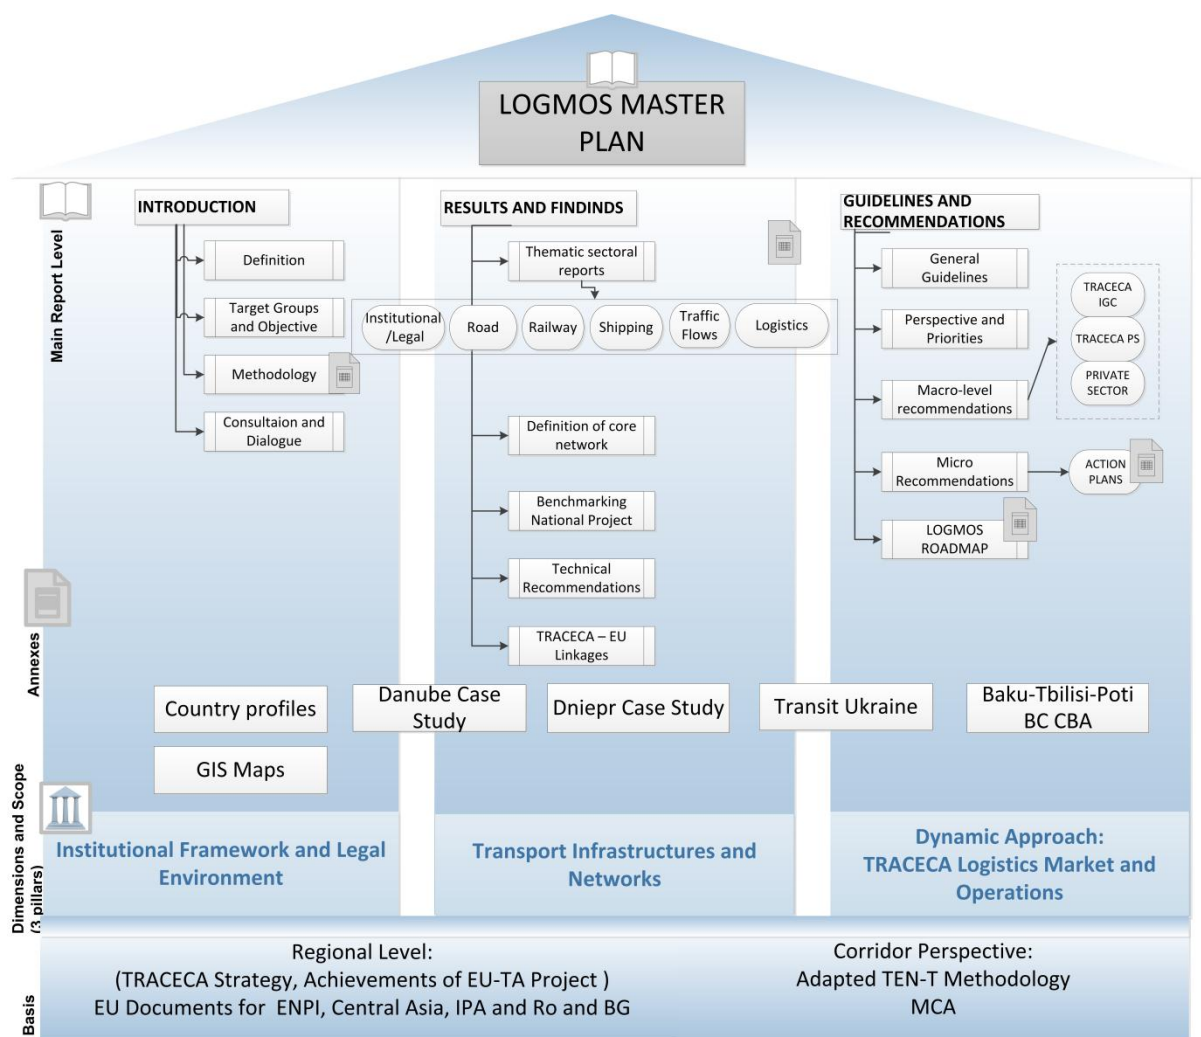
LOGMOS MASTER PLAN

Main Report Level

INTRODUCTION

Definition

Target Groups and Objective

Methodology

Consultaion and Dialogue

RESULTS AND FINDINDS

Thematic sectoral reports

Institutional /Legal

Road

Railway

Shipping

Traffic Flows

Logistics

Definition of core network

Benchmarking National Project

Technical Recommendations

TRACECA – EU Linkages

GUIDELINES AND RECOMMENDATIONS

General Guidelines

Perspective and Priorities

Macro-level recommendations

TRACECA IGC

TRACECA PS

PRIVATE SECTOR

Micro Recommendations

ACTION PLANS

LOGMOS ROADMAP

Annexes

Country profiles

GIS Maps

Danube Case Study

Dniepr Case Study

Transit Ukraine

Baku-Tbilisi-Poti BC CBA

Dimensions and Scope (3 pillars)

Institutional Framework and Legal Environment

Transport Infrastructures and Networks

Dynamic Approach: TRACECA Logistics Market and Operations

Basis

Regional Level:
(TRACECA Strategy, Achievements of EU-TA Project )
EU Documents for ENPI, Central Asia, IPA and Ro and BG

Corridor Perspective:
Adapted TEN-T Methodology
MCA